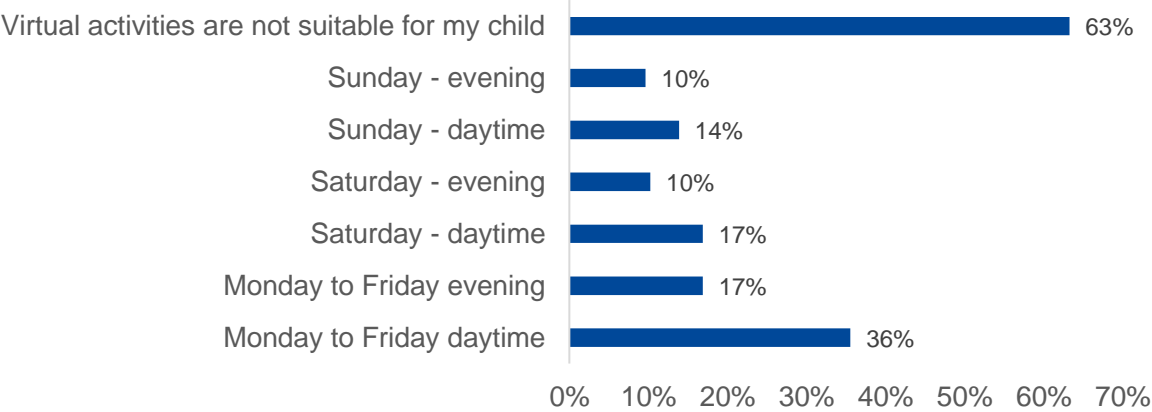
Virtual activities are not suitable for my child 63%
Sunday - evening 10%
Sunday - daytime 14%
Saturday - evening 10%
Saturday - daytime 17%
Monday to Friday evening 17%
Monday to Friday daytime 36%

0% 10% 20% 30% 40% 50% 60% 70%